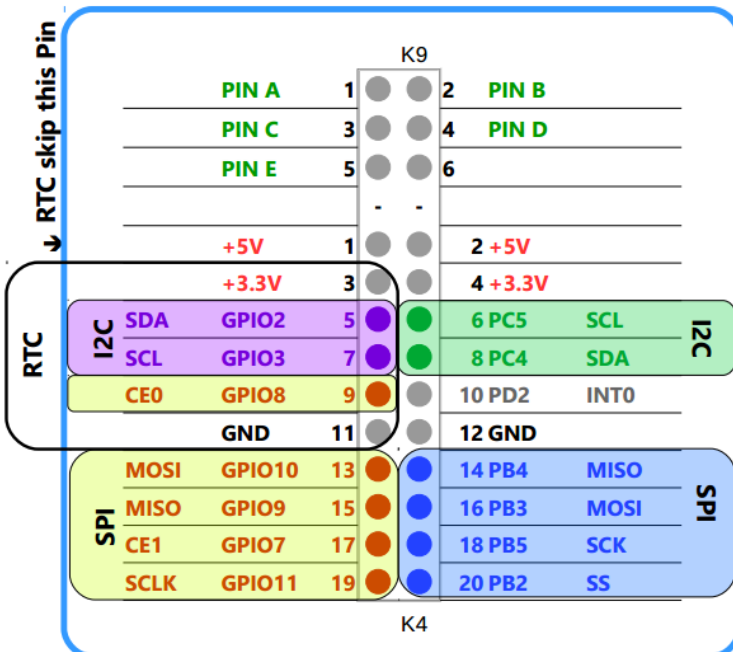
RTC skip this Pin

K9

PIN A 1 2 PIN B
PIN C 3 4 PIN D
PIN E 5 6
- -
+5V 1 2 +5V
+3.3V 3 4 +3.3V

RTC

I2C
SDA GPIO2 5
SCL GPIO3 7

6 PC5 SCL
8 PC4 SDA
I2C

CE0 GPIO8 9
10 PD2 INT0
GND 11
12 GND

SPI
MOSI GPIO10 13
MISO GPIO9 15
CE1 GPIO7 17
SCLK GPIO11 19

14 PB4 MISO
16 PB3 MOSI
18 PB5 SCK
20 PB2 SS
SPI

K4